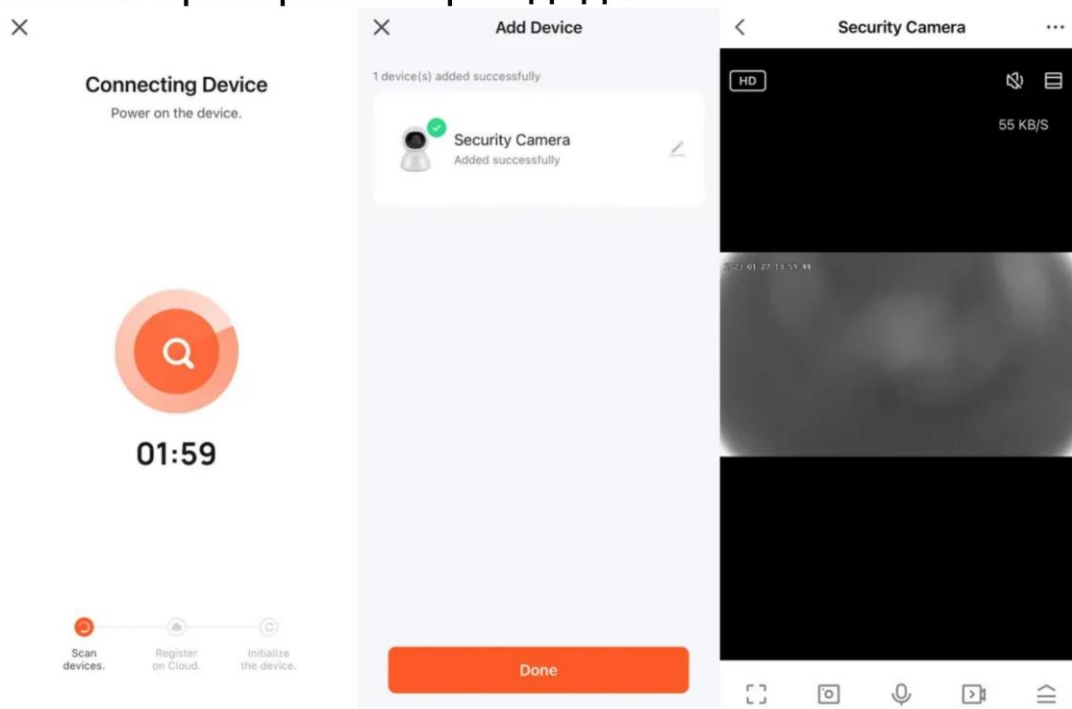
×

Connecting Device

Power on the device.

01:59

Scan devices.

Register on Cloud.

Initialize the device.

×

Add Device

1 device(s) added successfully

Security Camera

Added successfully

Done

<

Security Camera

...

HD

55 KB/S

2021-01-27 13:59:44